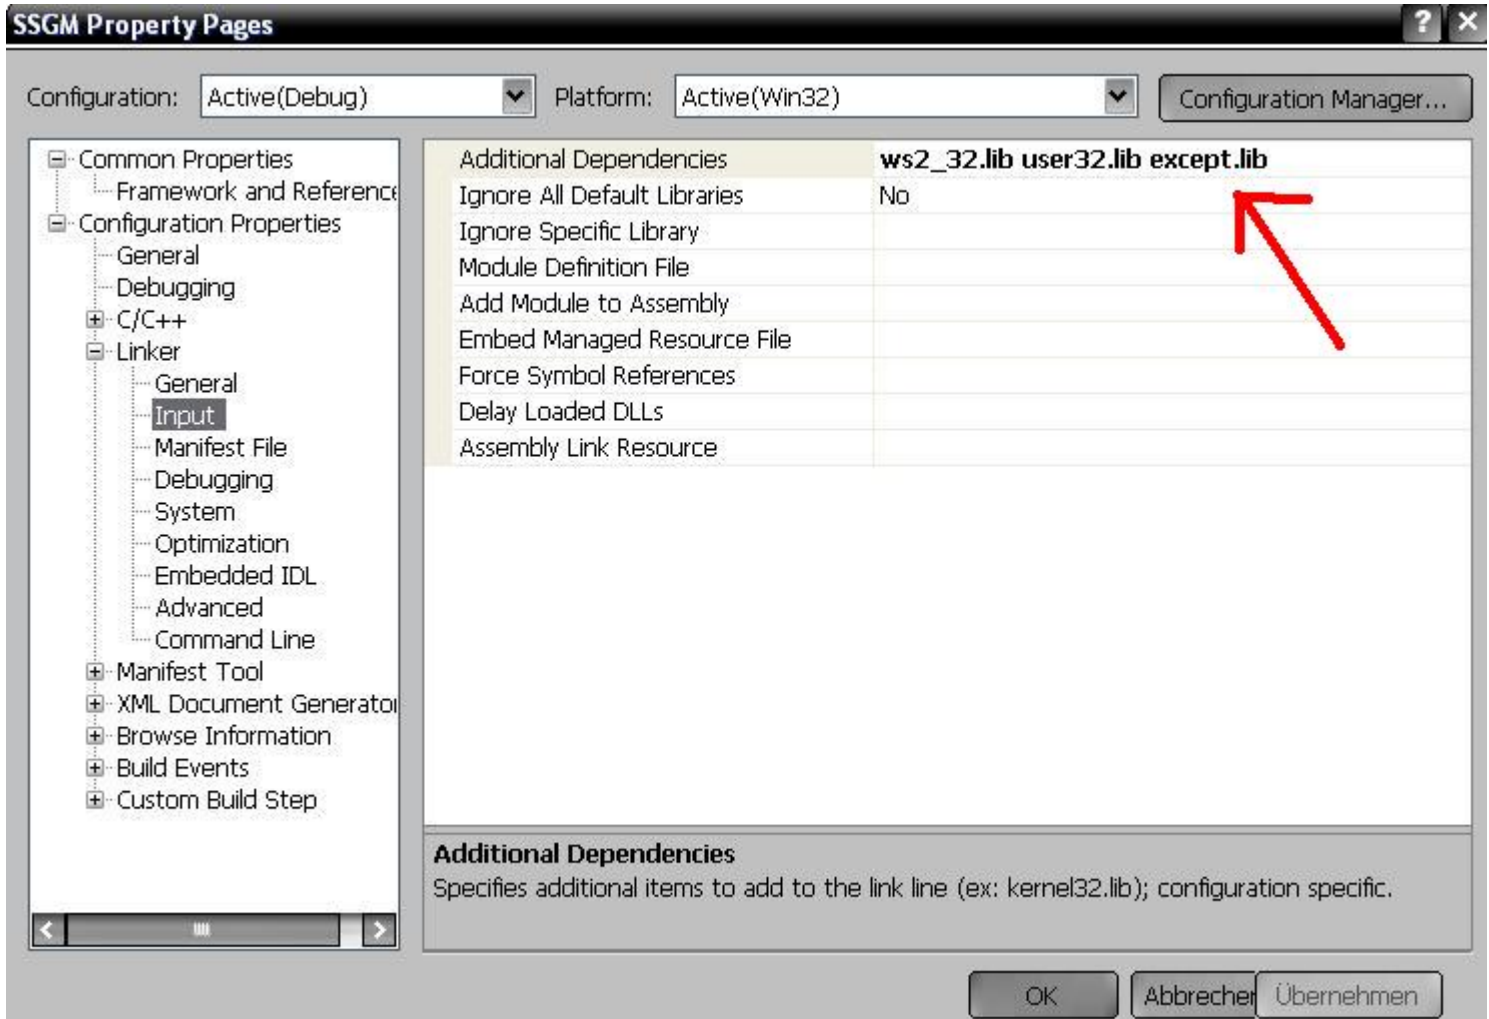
SSGM Property Pages

?

Configuration: Active(Debug)

Platform: Active(Win32)

Configuration Manager...

Common Properties
Framework and Referenc
Configuration Properties
General
Debugging
C/C++
Linker
General
Input
Manifest File
Debugging
System
Optimization
Embedded IDL
Advanced
Command Line
Manifest Tool
XML Document Generatoi
Browse Information
Build Events
Custom Build Step

| | |
|---|---|
| Additional Dependencies | ws2_32.lib user32.lib except.lib |
| Ignore All Default Libraries | No |
| Ignore Specific Library | |
| Module Definition File | |
| Add Module to Assembly | |
| Embed Managed Resource File | |
| Force Symbol References | |
| Delay Loaded DLLs | |
| Assembly Link Resource | |

Additional Dependencies
Specifies additional items to add to the link line (ex: kernel32.lib); configuration specific.

OK
Abbrechei
Übernehmen